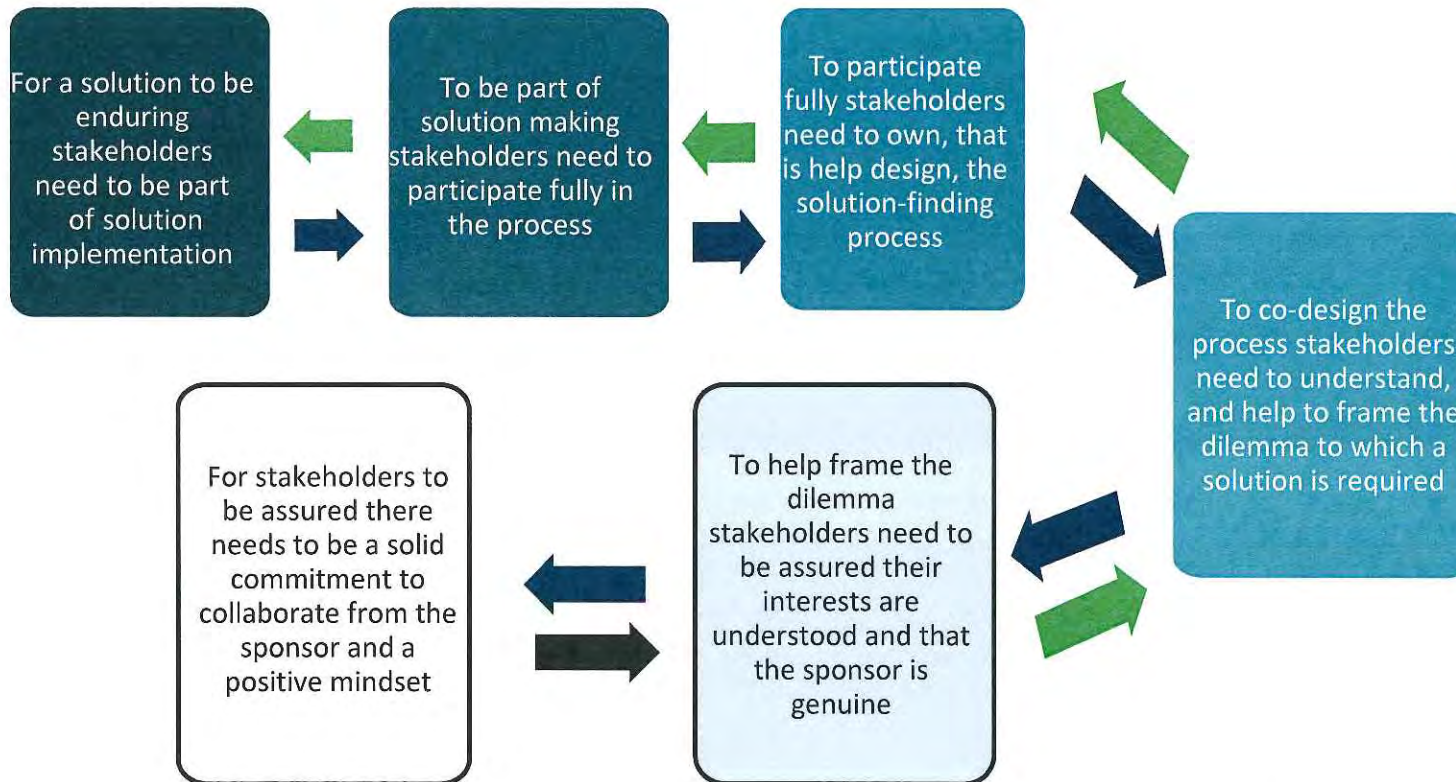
For a solution to be enduring stakeholders need to be part of solution implementation

To be part of solution making stakeholders need to participate fully in the process

To participate fully stakeholders need to own, that is help design, the solution-finding process

To co-design the process stakeholders need to understand, and help to frame the dilemma to which a solution is required

To help frame the dilemma stakeholders need to be assured their interests are understood and that the sponsor is genuine

For stakeholders to be assured there needs to be a solid commitment to collaborate from the sponsor and a positive mindset